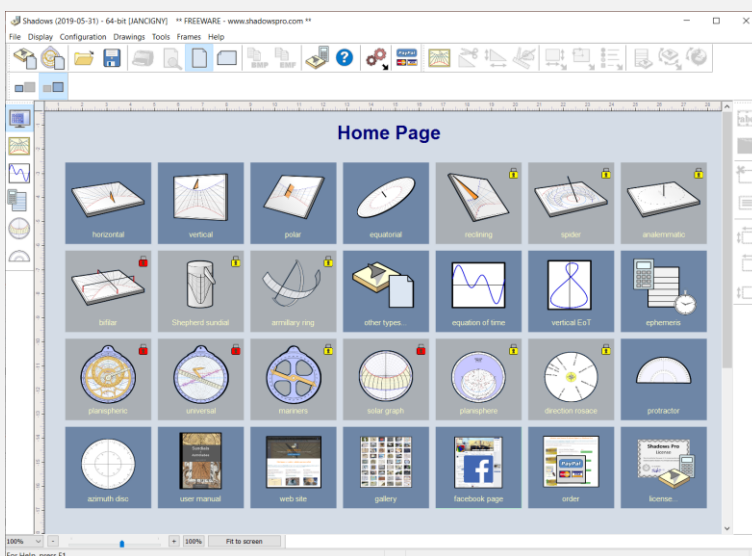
Shadows (2019-05-31) - 64-bit [JANCIGNY] ** FREEWARE - www.shadowspro.com **

File Display Configuration Drawings Tools Frames Help

Home Page

horizontal
vertical
polar
equatorial
reclining
spider
analemmatic
bifilar
Shepherd sundial
armillary ring
other types...
equation of time
vertical EoT
ephemeris
planispheric
universal
mariners
solar graph
planisphere
direction rosace
protractor
azimuth disc
user manual
web site
gallery
facebook page
order
license...

100%
100%
Fit to screen
For Help, press F1